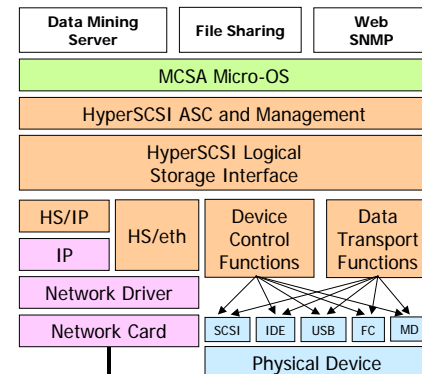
Data Mining Server

File Sharing

Web SNMP

MCSA Micro-OS

HyperSCSI ASC and Management

HyperSCSI Logical Storage Interface

HS/IP

IP

HS/eth

Device Control Functions

Data Transport Functions

Network Driver

Network Card

SCSI

IDE

USB

FC

MD

Physical Device